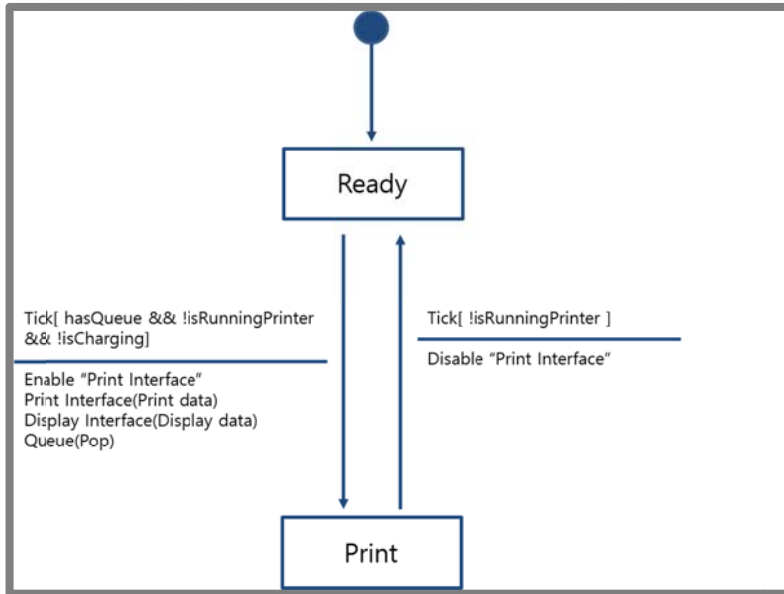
Ready

Tick[ hasQueue && !isRunningPrinter && !isCharging]

Enable “Print Interface”
Print Interface(Print data)
Display Interface(Display data)
Queue(Pop)

Tick[ !isRunningPrinter ]

Disable “Print Interface”

Print